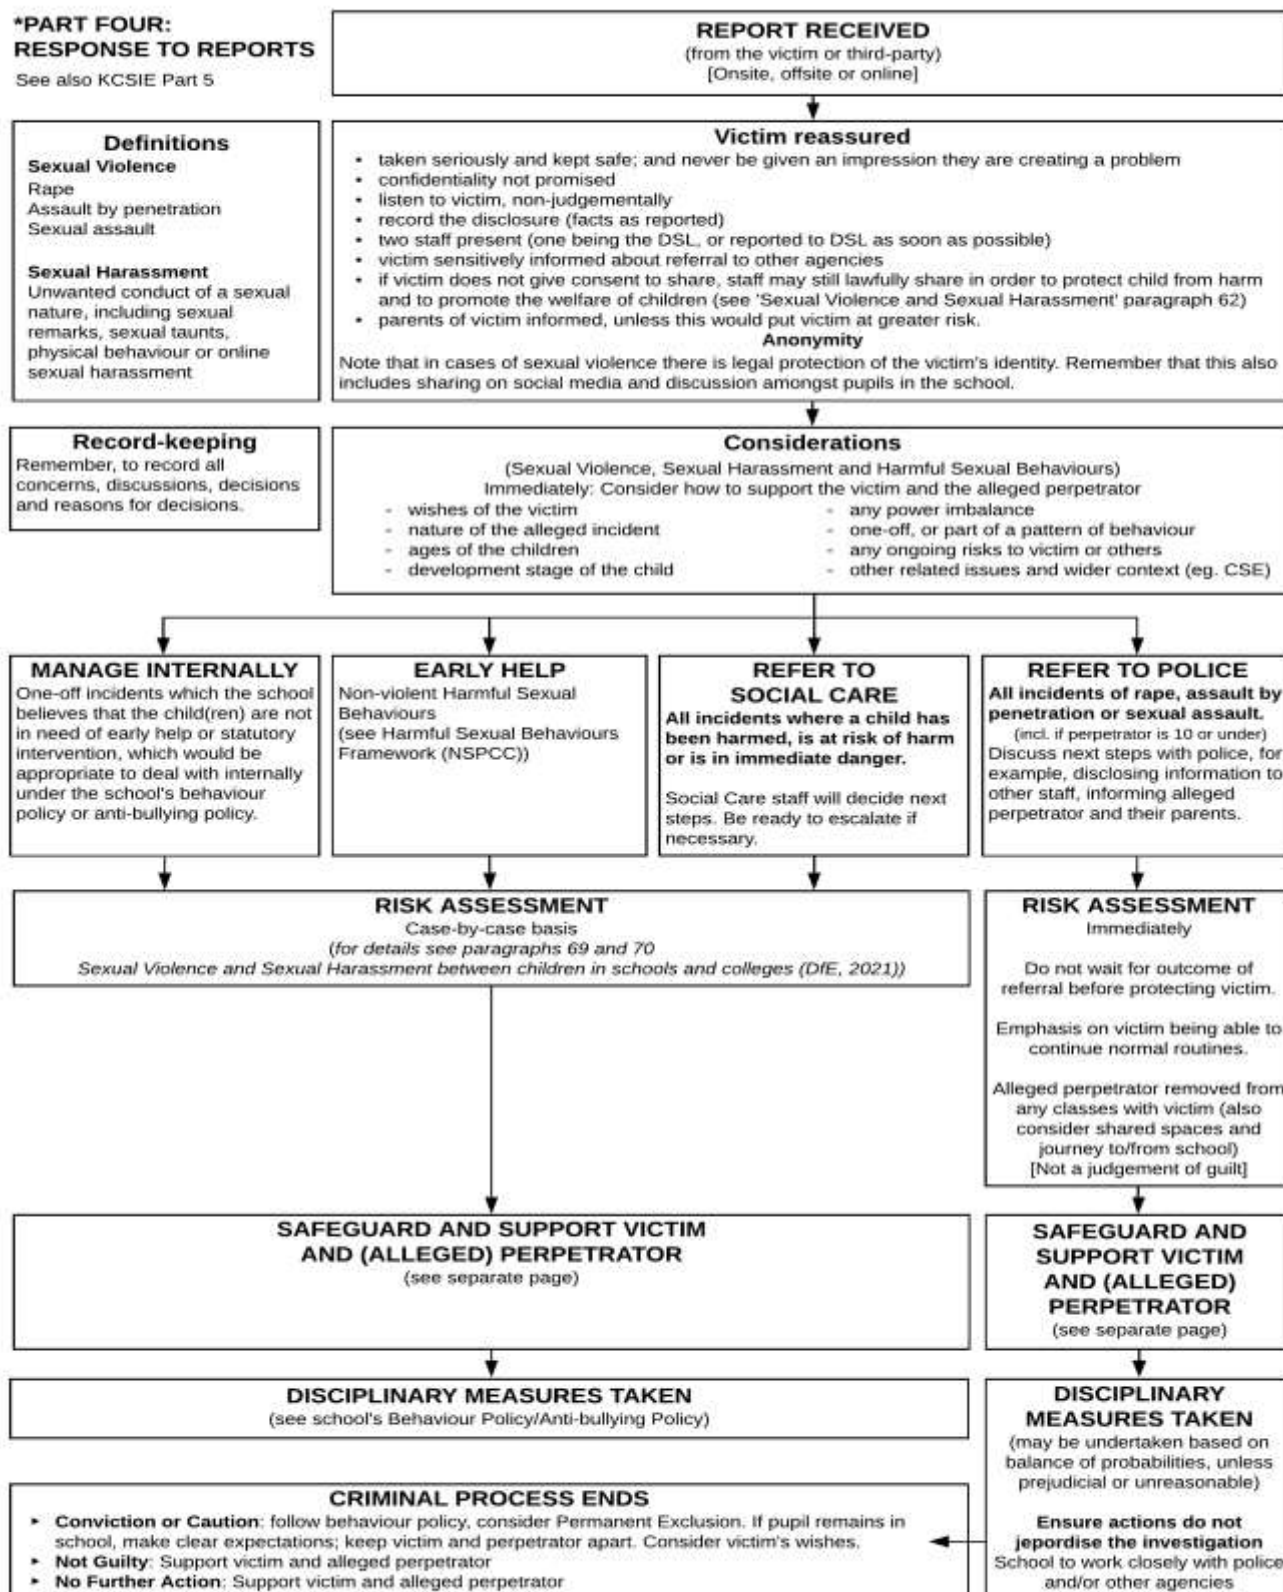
*PART FOUR:
RESPONSE TO REPORTS
See also KCSIE Part 5

REPORT RECEIVED
(from the victim or third-party)
[Onsite, offsite or online]

Definitions
Sexual Violence
Rape
Assault by penetration
Sexual assault

Sexual Harassment
Unwanted conduct of a sexual nature, including sexual remarks, sexual taunts, physical behaviour or online sexual harassment

Victim reassured
- taken seriously and kept safe; and never be given an impression they are creating a problem
- confidentiality not promised
- listen to victim, non-judgementally
- record the disclosure (facts as reported)
- two staff present (one being the DSL, or reported to DSL as soon as possible)
- victim sensitively informed about referral to other agencies
- if victim does not give consent to share, staff may still lawfully share in order to protect child from harm and to promote the welfare of children (see 'Sexual Violence and Sexual Harassment' paragraph 62)
- parents of victim informed, unless this would put victim at greater risk.

Anonymity
Note that in cases of sexual violence there is legal protection of the victim's identity. Remember that this also includes sharing on social media and discussion amongst pupils in the school.

Record-keeping
Remember, to record all concerns, discussions, decisions and reasons for decisions.

Considerations
(Sexual Violence, Sexual Harassment and Harmful Sexual Behaviours)
Immediately: Consider how to support the victim and the alleged perpetrator
- wishes of the victim
- nature of the alleged incident
- ages of the children
- development stage of the child
- any power imbalance
- one-off, or part of a pattern of behaviour
- any ongoing risks to victim or others
- other related issues and wider context (eg. CSE)

MANAGE INTERNALLY
One-off incidents which the school believes that the child(ren) are not in need of early help or statutory intervention, which would be appropriate to deal with internally under the school's behaviour policy or anti-bullying policy.

EARLY HELP
Non-violent Harmful Sexual Behaviours
(see Harmful Sexual Behaviours Framework (NSPCC))

REFER TO SOCIAL CARE
All incidents where a child has been harmed, is at risk of harm or is in immediate danger.

Social Care staff will decide next steps. Be ready to escalate if necessary.

REFER TO POLICE
All incidents of rape, assault by penetration or sexual assault.
(incl. if perpetrator is 10 or under)
Discuss next steps with police, for example, disclosing information to other staff, informing alleged perpetrator and their parents.

RISK ASSESSMENT
Case-by-case basis
(for details see paragraphs 69 and 70
Sexual Violence and Sexual Harassment between children in schools and colleges (DfE, 2021))

RISK ASSESSMENT
Immediately

Do not wait for outcome of referral before protecting victim.

Emphasis on victim being able to continue normal routines.

Alleged perpetrator removed from any classes with victim (also consider shared spaces and journey to/from school)
[Not a judgement of guilt]

SAFEGUARD AND SUPPORT VICTIM AND (ALLEGED) PERPETRATOR
(see separate page)

SAFEGUARD AND SUPPORT VICTIM AND (ALLEGED) PERPETRATOR
(see separate page)

DISCIPLINARY MEASURES TAKEN
(see school's Behaviour Policy/Anti-bullying Policy)

DISCIPLINARY MEASURES TAKEN
(may be undertaken based on balance of probabilities, unless prejudicial or unreasonable)

Ensure actions do not jepordise the investigation
School to work closely with police and/or other agencies

CRIMINAL PROCESS ENDS
- Conviction or Caution: follow behaviour policy, consider Permanent Exclusion. If pupil remains in school, make clear expectations; keep victim and perpetrator apart. Consider victim's wishes.
- Not Guilty: Support victim and alleged perpetrator
- No Further Action: Support victim and alleged perpetrator